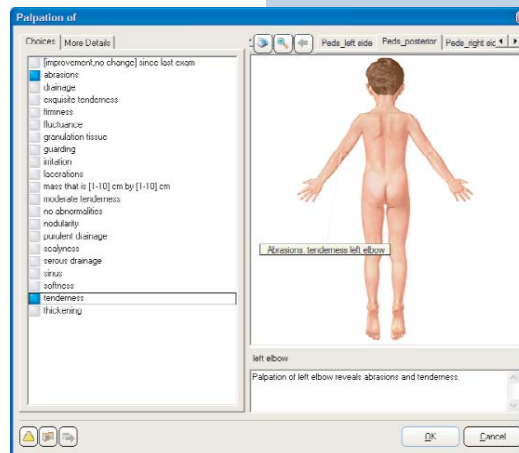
Palpation of

Choices | More Details

[improvement,no change] since last exam
abrasions
drainage
exquisite tenderness
firmness
fluctuance
granulation tissue
guarding
irritation
lacerations
mass that is [1-10] cm by [1-10] cm
moderate tenderness
no abnormalities
nodularity
purulent drainage
scalyness
serous drainage
sinus
softness
tenderness
thickening

Peds_left side | Peds_posterior | Peds_right sic

Abrasions, tenderness left elbow

left elbow

Palpation of left elbow reveals abrasions and tenderness.

OK | Cancel